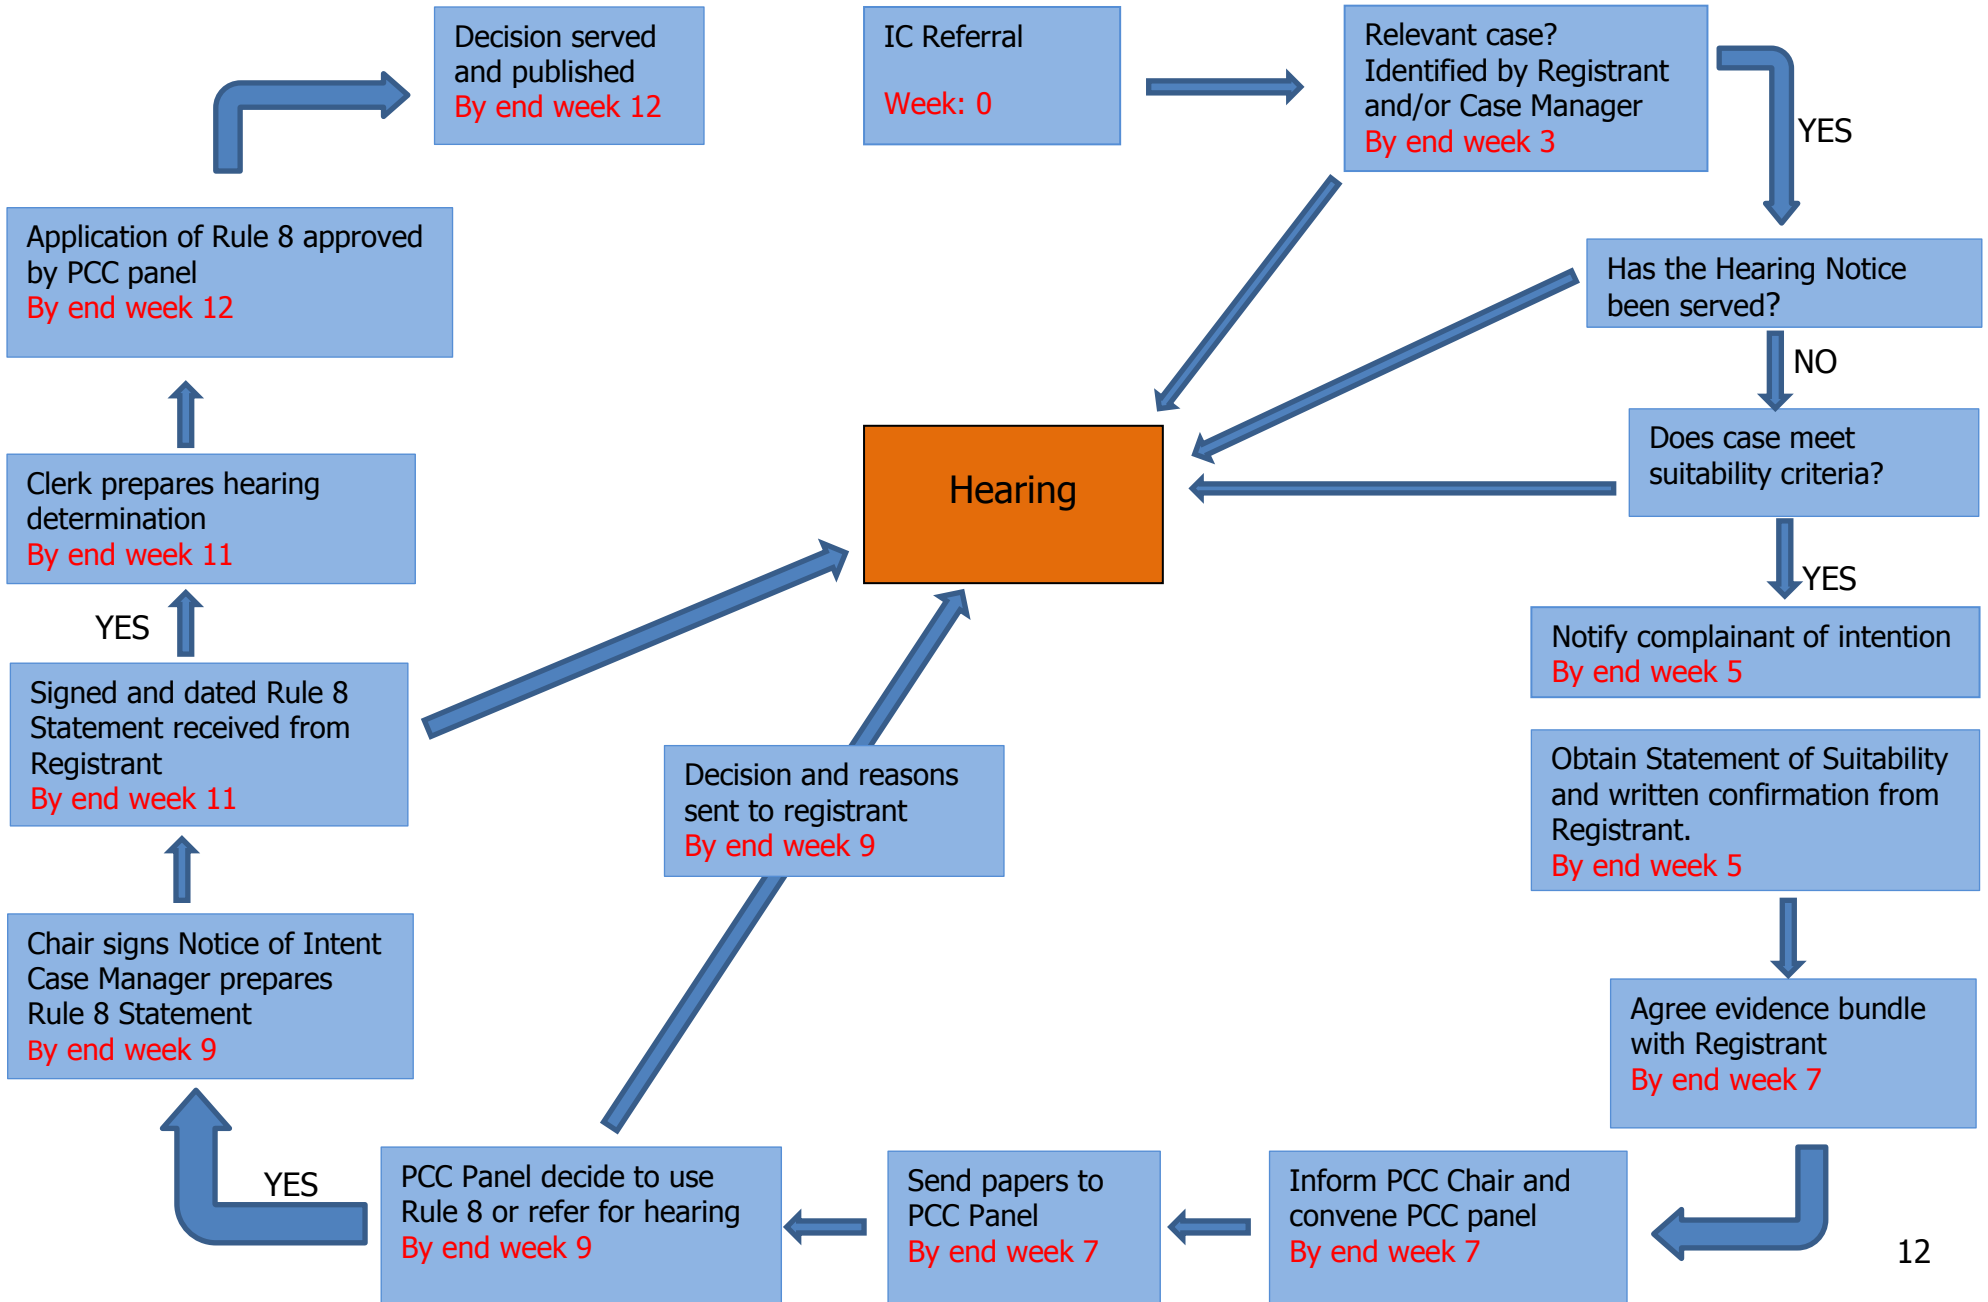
IC Referral
Week: 0

Relevant case? Identified by Registrant and/or Case Manager
By end week 3

YES

Has the Hearing Notice been served?

NO

Does case meet suitability criteria?

YES

Notify complainant of intention
By end week 5

Obtain Statement of Suitability and written confirmation from Registrant.
By end week 5

Agree evidence bundle with Registrant
By end week 7

Inform PCC Chair and convene PCC panel
By end week 7

Send papers to PCC Panel
By end week 7

PCC Panel decide to use Rule 8 or refer for hearing
By end week 9

YES

Chair signs Notice of Intent Case Manager prepares Rule 8 Statement
By end week 9

Signed and dated Rule 8 Statement received from Registrant
By end week 11

YES

Clerk prepares hearing determination
By end week 11

Application of Rule 8 approved by PCC panel
By end week 12

Decision served and published
By end week 12

Hearing

Decision and reasons sent to registrant
By end week 9

12